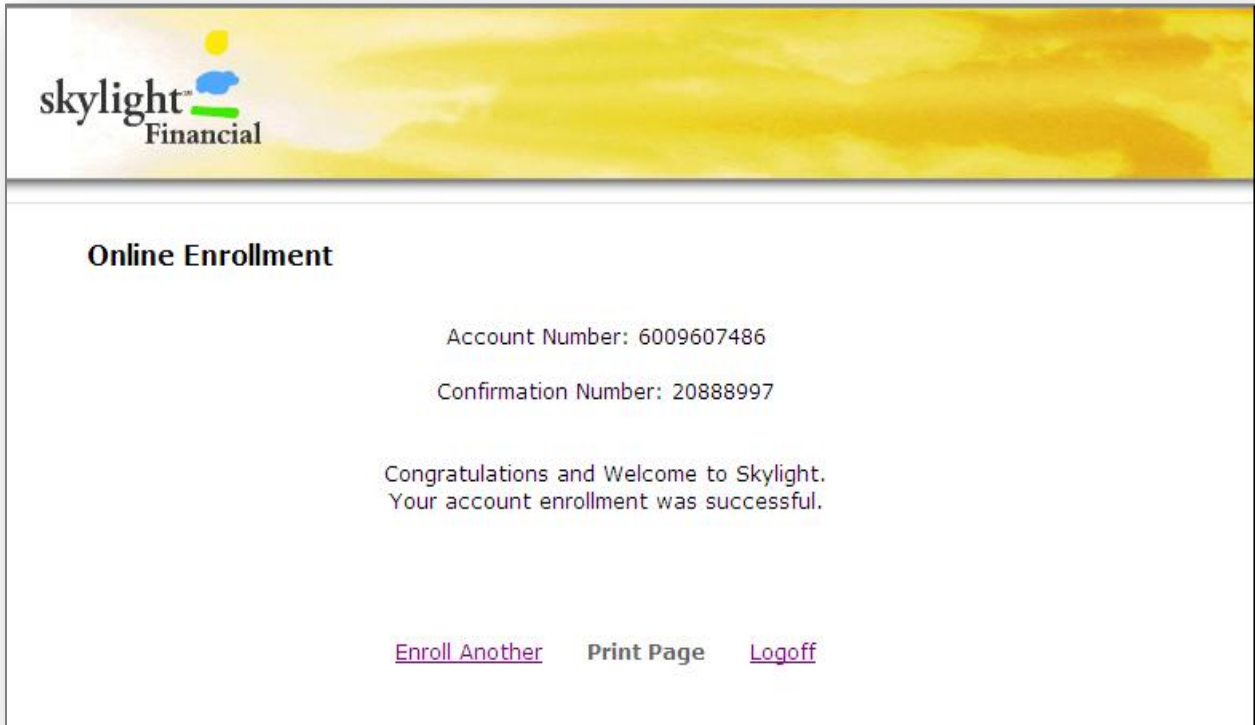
skylight™ Financial

Online Enrollment

Account Number: 6009607486

Confirmation Number: 20888997

Congratulations and Welcome to Skylight.
Your account enrollment was successful.

Enroll Another Print Page Logoff